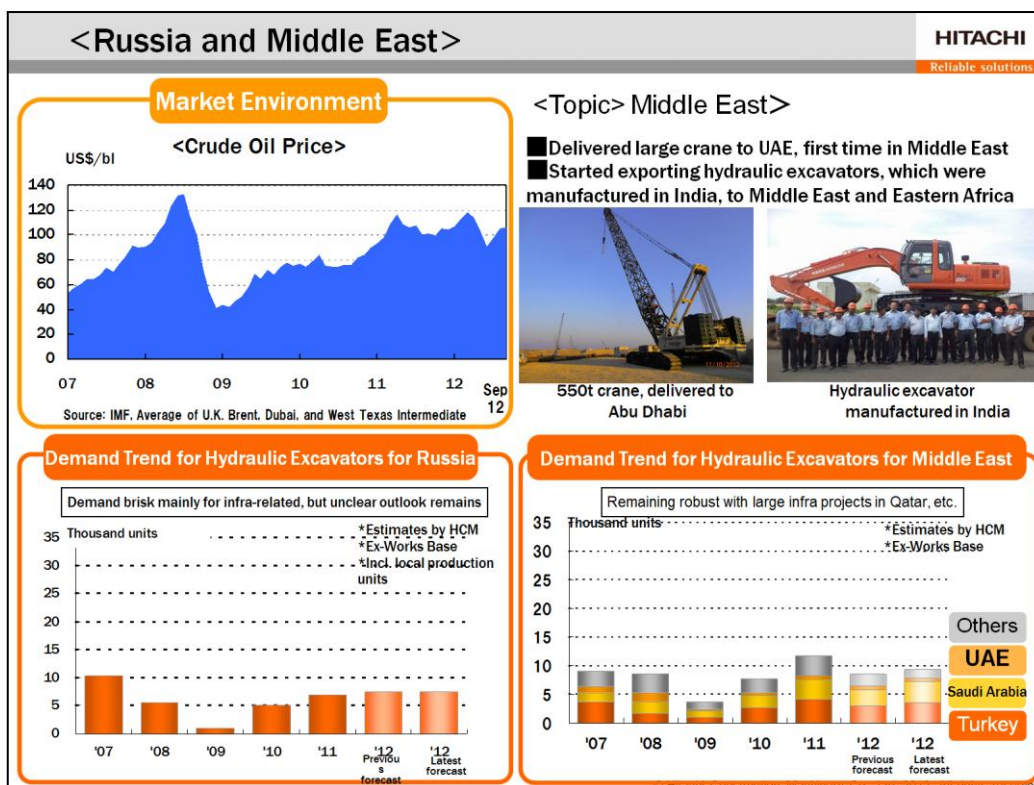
<Russia and Middle East>

HITACHI
Reliable solutions

Market Environment

<Crude Oil Price>

US$/bl

140
120
100
80
60
40
20
0

07 08 09 10 11 12 Sep 12

Source: IMF, Average of U.K. Brent, Dubai, and West Texas Intermediate

<Topic> Middle East>

■Delivered large crane to UAE, first time in Middle East
■Started exporting hydraulic excavators, which were manufactured in India, to Middle East and Eastern Africa

550t crane, delivered to Abu Dhabi

Hydraulic excavator manufactured in India

Demand Trend for Hydraulic Excavators for Russia

Demand brisk mainly for infra-related, but unclear outlook remains

Thousand units

*Estimates by HCM
*Ex-Works Base
*Incl. local production units

35
30
25
20
15
10
5
0

'07 '08 '09 '10 '11 '12 Previous forecast '12 Latest forecast

Demand Trend for Hydraulic Excavators for Middle East

Remaining robust with large infra projects in Qatar, etc.

Thousand units

*Estimates by HCM
*Ex-Works Base

35
30
25
20
15
10
5
0

Others
UAE
Saudi Arabia
Turkey

'07 '08 '09 '10 '11 '12 Previous forecast '12 Latest forecast